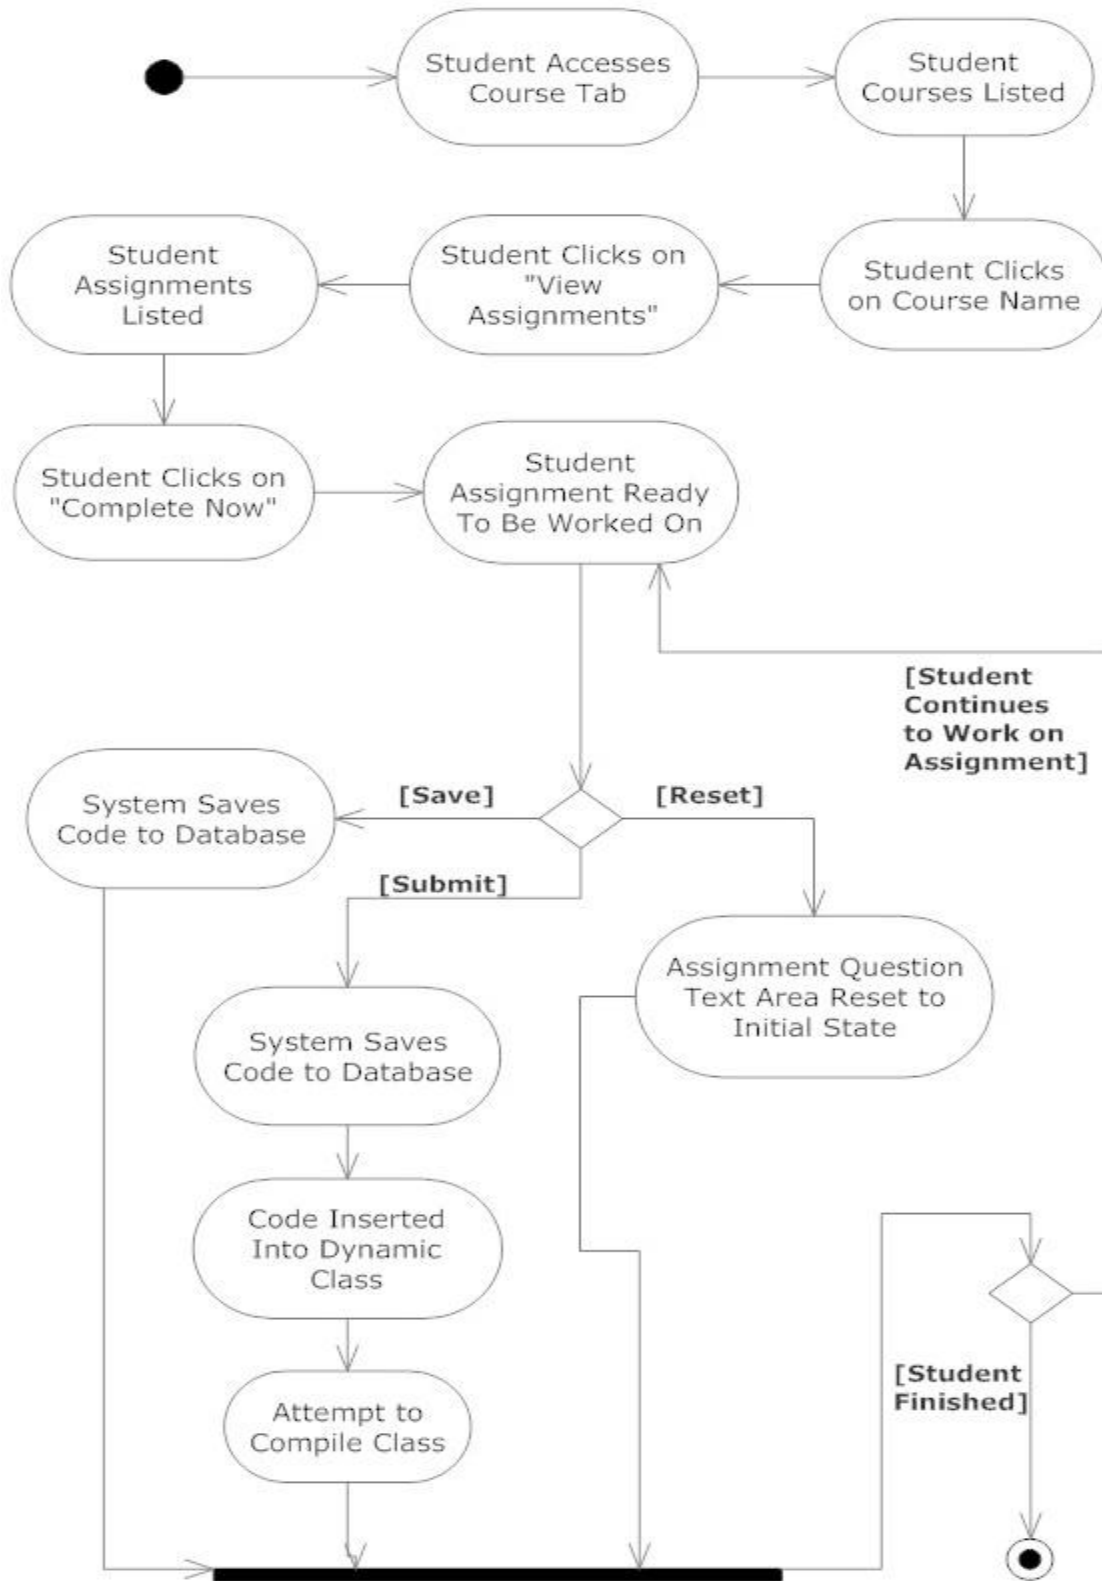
Student Accesses Course Tab

Student Courses Listed

Student Clicks on Course Name

Student Clicks on "View Assignments"

Student Assignments Listed

Student Clicks on "Complete Now"

Student Assignment Ready To Be Worked On

[Student Continues to Work on Assignment]

System Saves Code to Database

[Save]

[Reset]

[Submit]

Assignment Question Text Area Reset to Initial State

System Saves Code to Database

Code Inserted Into Dynamic Class

Attempt to Compile Class

[Student Finished]